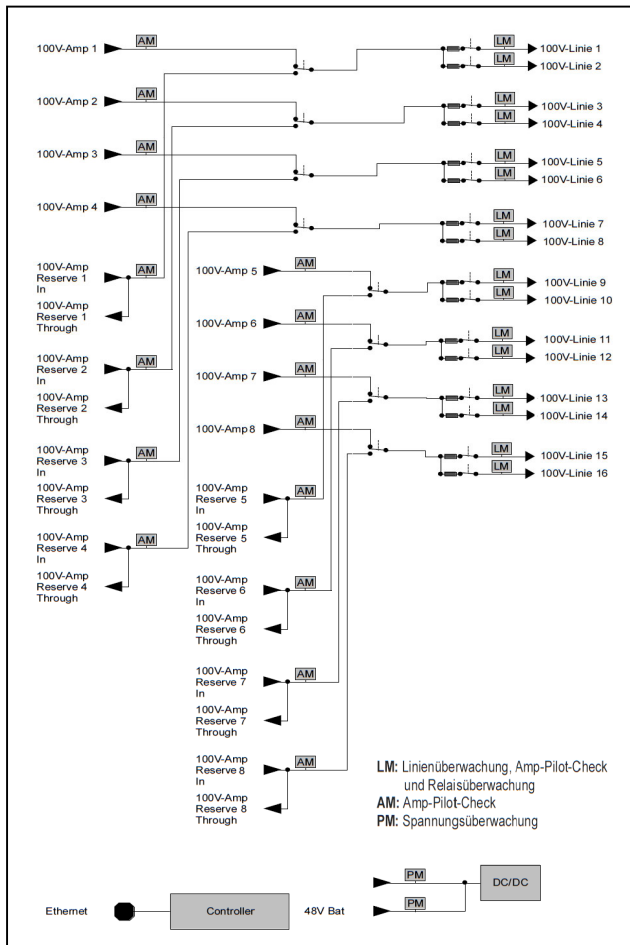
100V-Amp 1
AM
LM
100V-Linie 1
LM
100V-Linie 2
100V-Amp 2
AM
LM
100V-Linie 3
LM
100V-Linie 4
100V-Amp 3
AM
LM
100V-Linie 5
LM
100V-Linie 6
100V-Amp 4
AM
LM
100V-Linie 7
LM
100V-Linie 8
100V-Amp Reserve 1 In
AM
100V-Amp Reserve 1 Through
100V-Amp 5
AM
LM
100V-Linie 9
LM
100V-Linie 10
100V-Amp 6
AM
LM
100V-Linie 11
LM
100V-Linie 12
100V-Amp Reserve 2 In
AM
100V-Amp Reserve 2 Through
100V-Amp 7
AM
LM
100V-Linie 13
LM
100V-Linie 14
100V-Amp 8
AM
LM
100V-Linie 15
LM
100V-Linie 16
100V-Amp Reserve 3 In
AM
100V-Amp Reserve 3 Through
100V-Amp Reserve 5 In
AM
100V-Amp Reserve 5 Through
100V-Amp Reserve 4 In
AM
100V-Amp Reserve 4 Through
100V-Amp Reserve 6 In
AM
100V-Amp Reserve 6 Through
100V-Amp Reserve 7 In
AM
100V-Amp Reserve 7 Through
100V-Amp Reserve 8 In
AM
100V-Amp Reserve 8 Through

LM: Linienüberwachung, Amp-Pilot-Check und Relaisüberwachung
AM: Amp-Pilot-Check
PM: Spannungsüberwachung

PM
DC/DC
PM
Ethernet
Controller
48V Bat